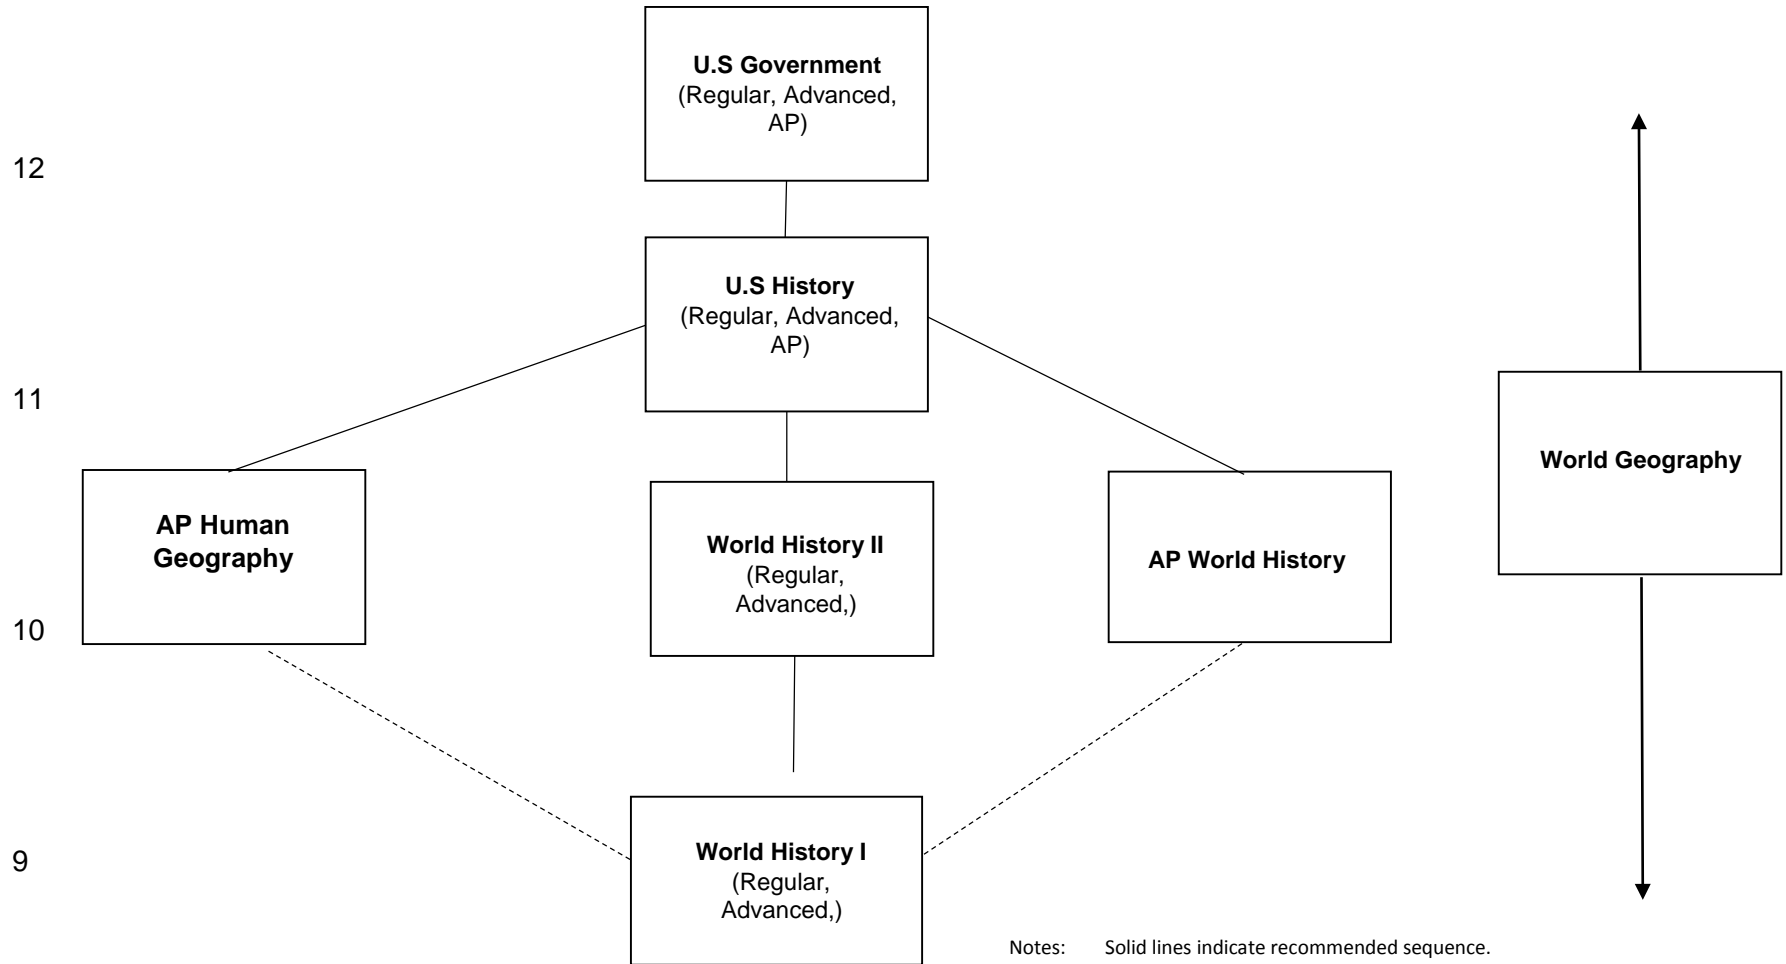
U.S Government
(Regular, Advanced, AP)

12

U.S History
(Regular, Advanced, AP)

11

World Geography

AP Human Geography

World History II
(Regular, Advanced,)

AP World History

10

9

World History I
(Regular, Advanced,)

Notes: Solid lines indicate recommended sequence.